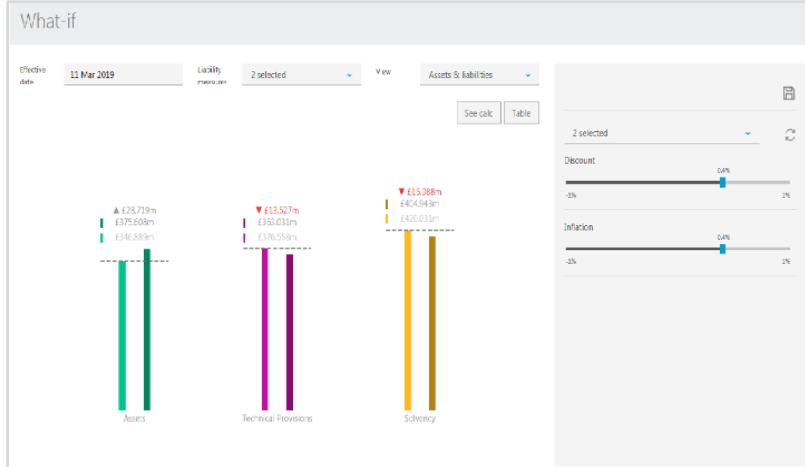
What-if

Effective date
11 Mar 2019

Liability measures
2 selected

View
Assets & liabilities

See calc
Table

▲ £28.719m
£375.608m
£346.889m

▼ £13.527m
£363.031m
£376.558m

▼ £15.088m
£404.943m
£420.031m

Assets
Technical Provisions
Solvency

2 selected

Discount
0.4%
-1%
1%

Inflation
0.4%
-1%
1%